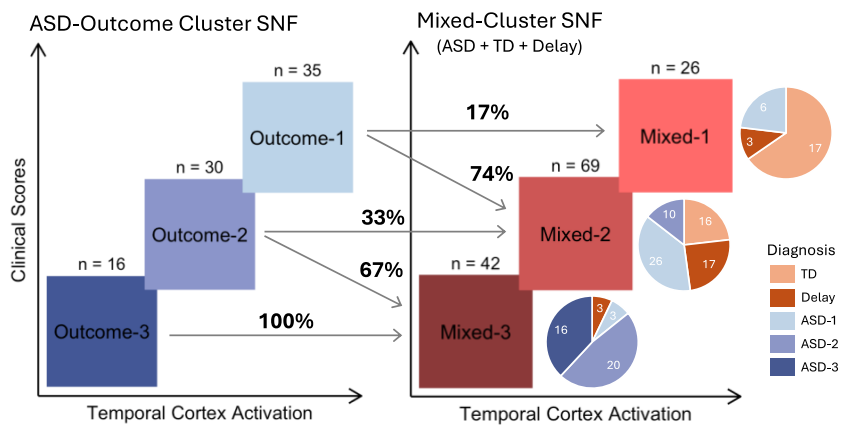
ASD-Outcome Cluster SNF

Clinical Scores

n = 35
Outcome-1

n = 30
Outcome-2

n = 16
Outcome-3

Temporal Cortex Activation

Mixed-Cluster SNF
(ASD + TD + Delay)

17%

74%

33%

67%

100%

n = 26
Mixed-1

6
3
17

n = 69
Mixed-2

10
16
26
17

n = 42
Mixed-3

3
3
16
20

Temporal Cortex Activation

Diagnosis
TD
Delay
ASD-1
ASD-2
ASD-3